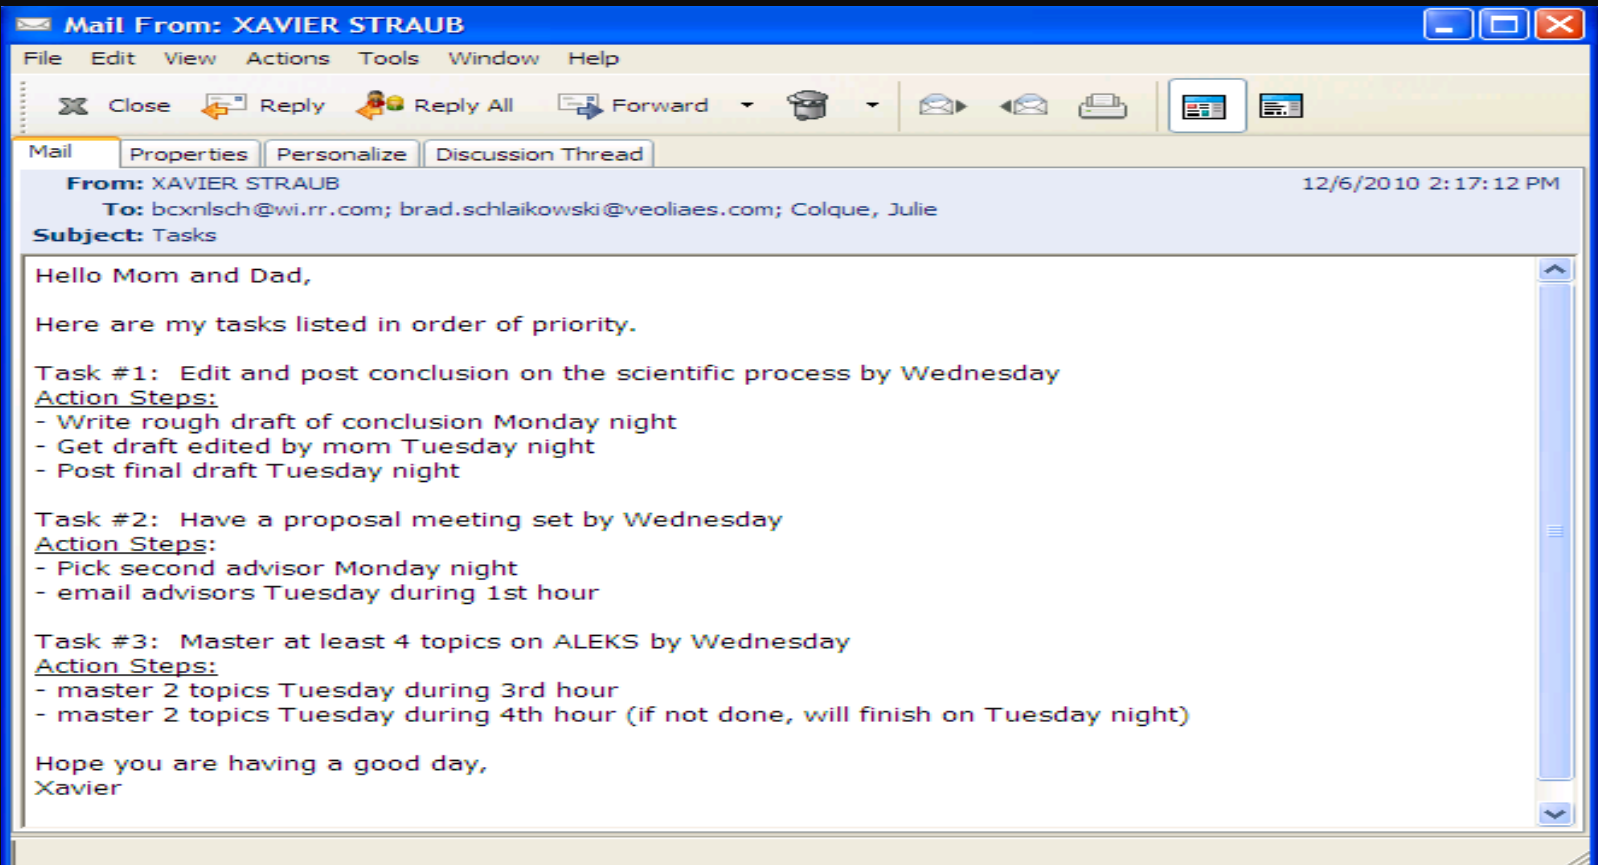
Mail From: XAVIER STRAUB

File Edit View Actions Tools Window Help

Close Reply Reply All Forward

Mail Properties Personalize Discussion Thread

From: XAVIER STRAUB 12/6/2010 2:17:12 PM
To: bcxnlsch@wi.rr.com; brad.schlaikowski@veoliaes.com; Colque, Julie
Subject: Tasks

Hello Mom and Dad,

Here are my tasks listed in order of priority.

Task #1: Edit and post conclusion on the scientific process by Wednesday
Action Steps:
- Write rough draft of conclusion Monday night
- Get draft edited by mom Tuesday night
- Post final draft Tuesday night

Task #2: Have a proposal meeting set by Wednesday
Action Steps:
- Pick second advisor Monday night
- email advisors Tuesday during 1st hour

Task #3: Master at least 4 topics on ALEKS by Wednesday
Action Steps:
- master 2 topics Tuesday during 3rd hour
- master 2 topics Tuesday during 4th hour (if not done, will finish on Tuesday night)

Hope you are having a good day,
Xavier